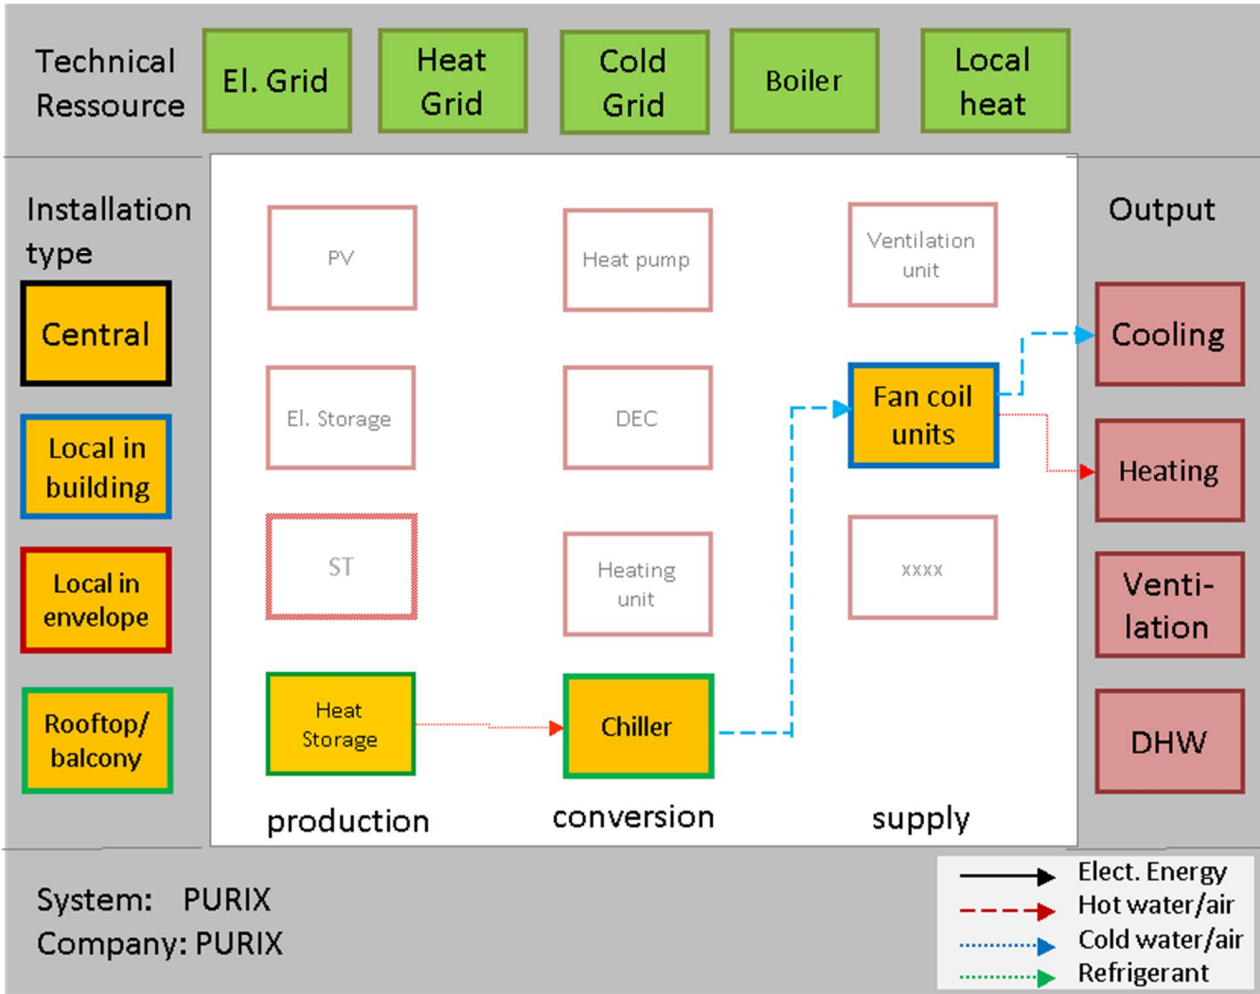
Technical Ressource

El. Grid

Heat Grid

Cold Grid

Boiler

Local heat

Installation type

Central

Local in building

Local in envelope

Rooftop/ balcony

PV

Heat pump

Ventilation unit

El. Storage

DEC

Fan coil units

ST

Heating unit

xxxx

Heat Storage

Chiller

production

conversion

supply

Output

Cooling

Heating

Venti-lation

DHW

System: PURIX
Company: PURIX

Elect. Energy
Hot water/air
Cold water/air
Refrigerant